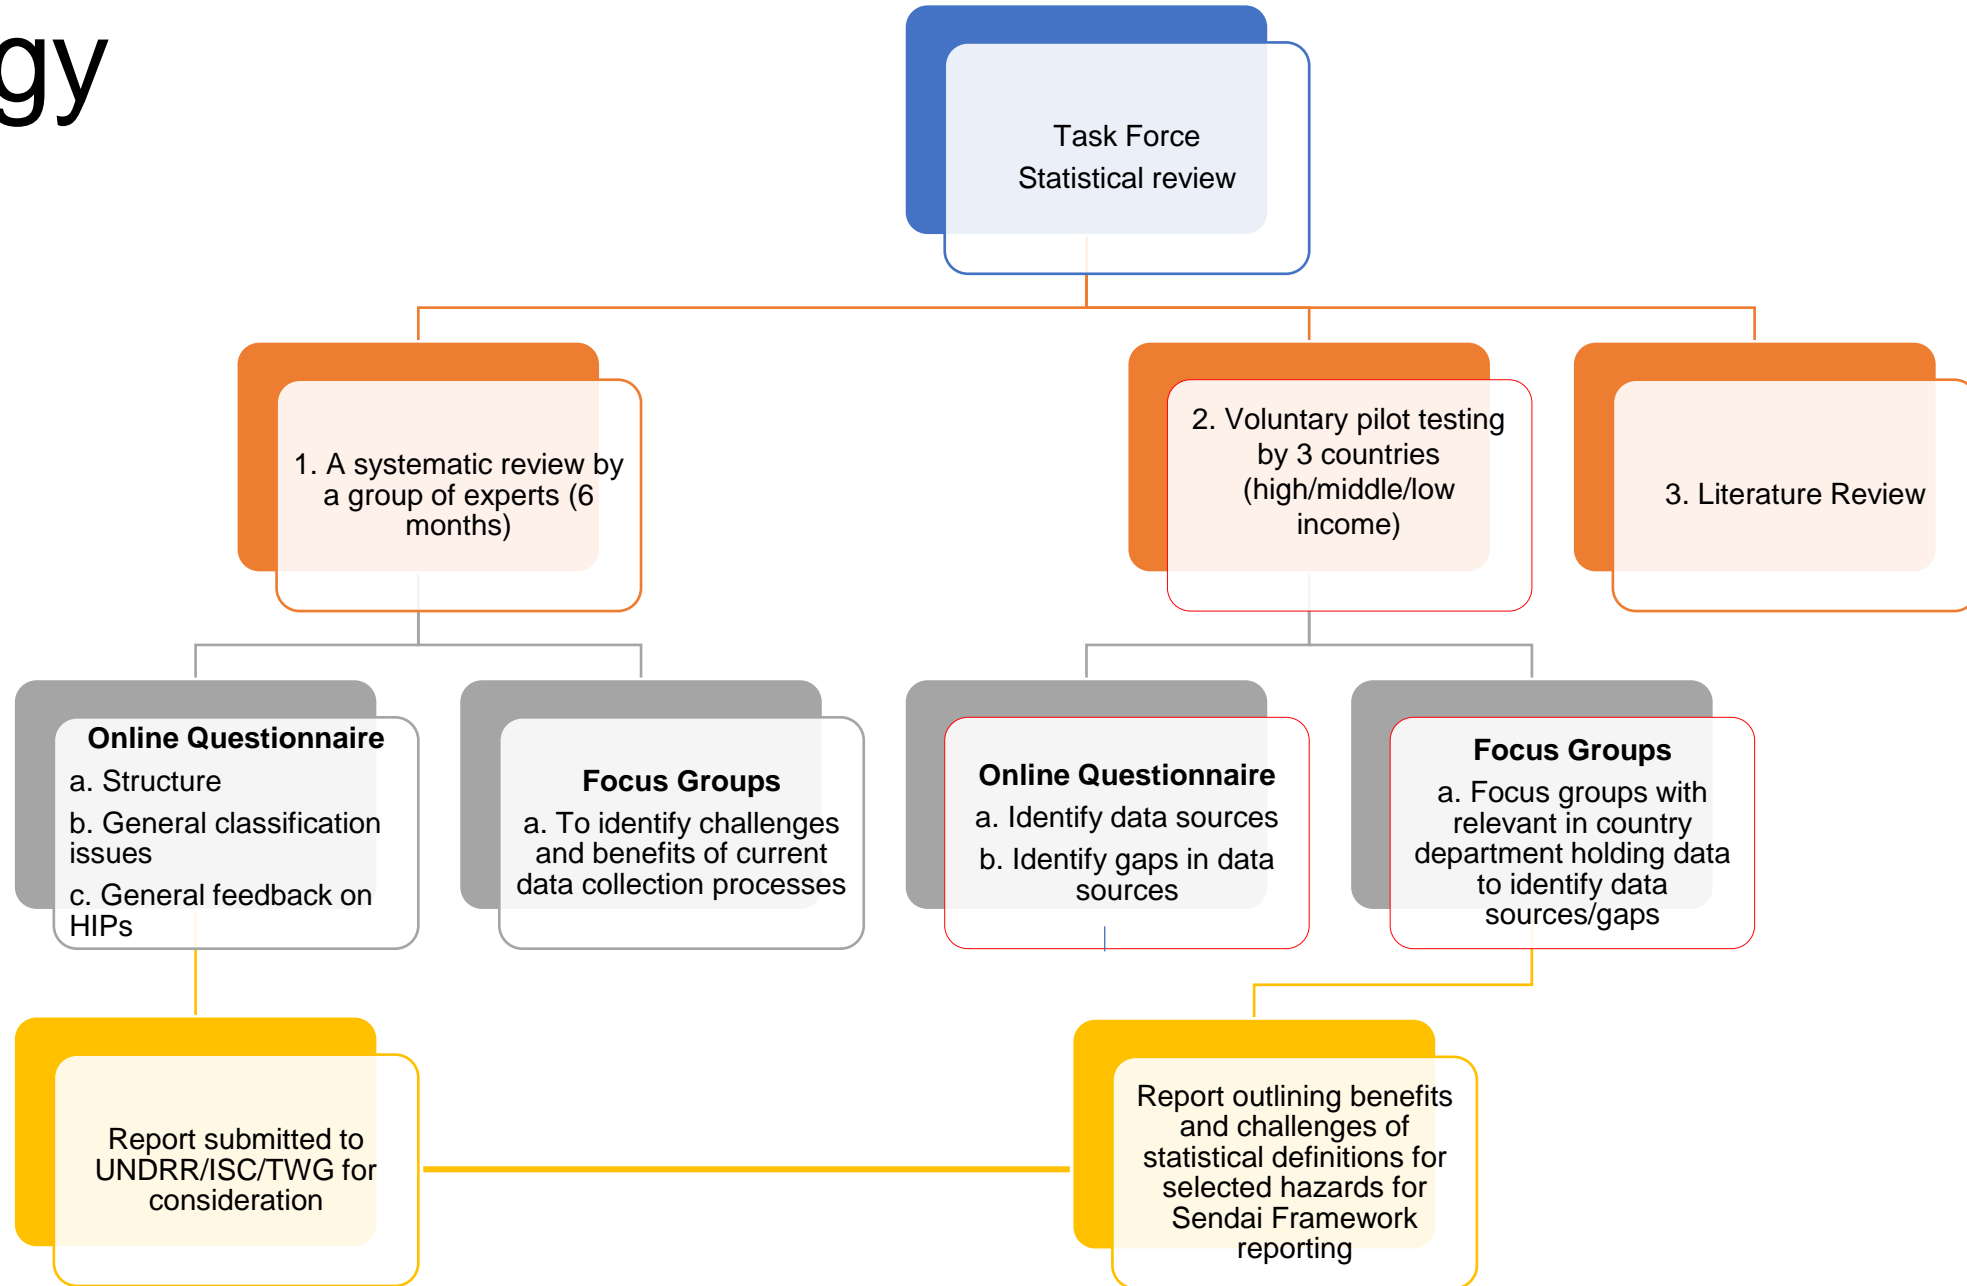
gy

Task Force
Statistical review

1. A systematic review by a group of experts (6 months)

2. Voluntary pilot testing by 3 countries (high/middle/low income)

3. Literature Review

**Online Questionnaire**
a. Structure
b. General classification issues
c. General feedback on HIPs

**Focus Groups**
a. To identify challenges and benefits of current data collection processes

**Online Questionnaire**
a. Identify data sources
b. Identify gaps in data sources

**Focus Groups**
a. Focus groups with relevant in country department holding data to identify data sources/gaps

Report submitted to UNDRR/ISC/TWG for consideration

Report outlining benefits and challenges of statistical definitions for selected hazards for Sendai Framework reporting